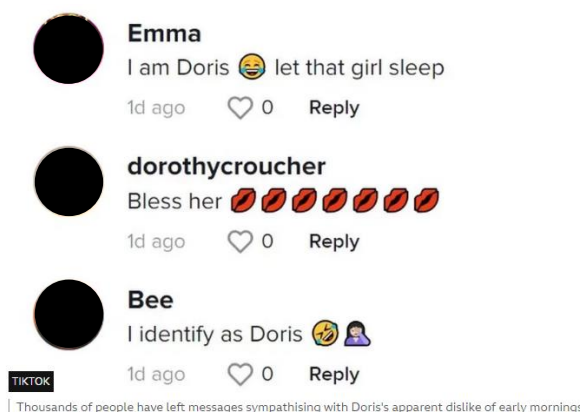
Emma
I am Doris 😂 let that girl sleep
1d ago ♡ 0 Reply

dorothycroucher
Bless her 💋💋💋💋💋💋💋
1d ago ♡ 0 Reply

Bee
I identify as Doris 🤣🙇‍♀️
1d ago ♡ 0 Reply

TIKTOK
Thousands of people have left messages sympathising with Doris's apparent dislike of early mornings